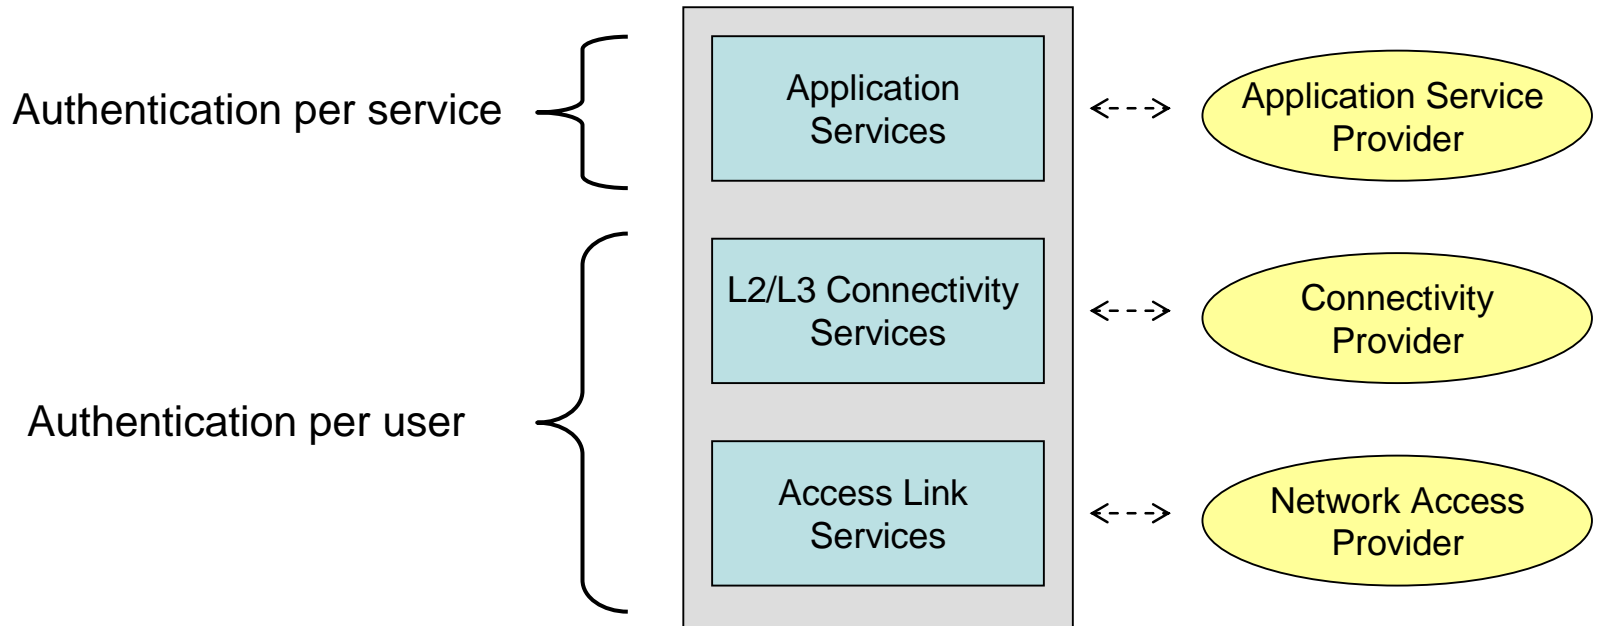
Authentication per service

Application Services

Application Service Provider

L2/L3 Connectivity Services

Connectivity Provider

Authentication per user

Access Link Services

Network Access Provider